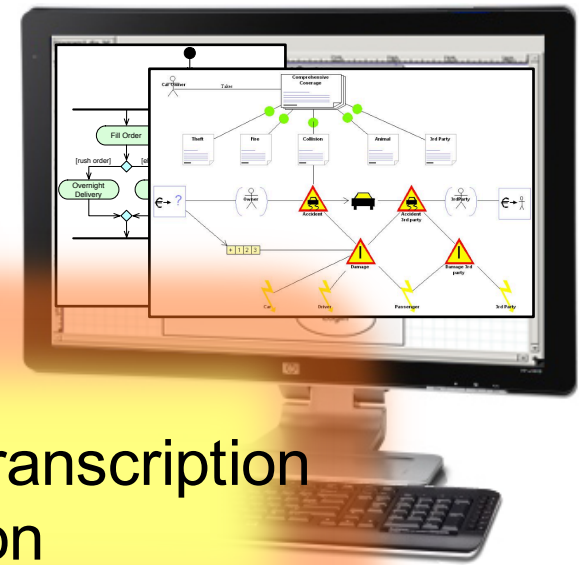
Fill Order

[rush order]

[el

Overnight Delivery

Car Owner

Takes

Comprehensive Coverage

Theft

Fire

Collision

Animal

3rd Party

Owner

Accident

Accident 3rd party

3rdParty

Damage

Damage 3rd party

Car

Driver

Passenger

3rd Party

ranscription

on